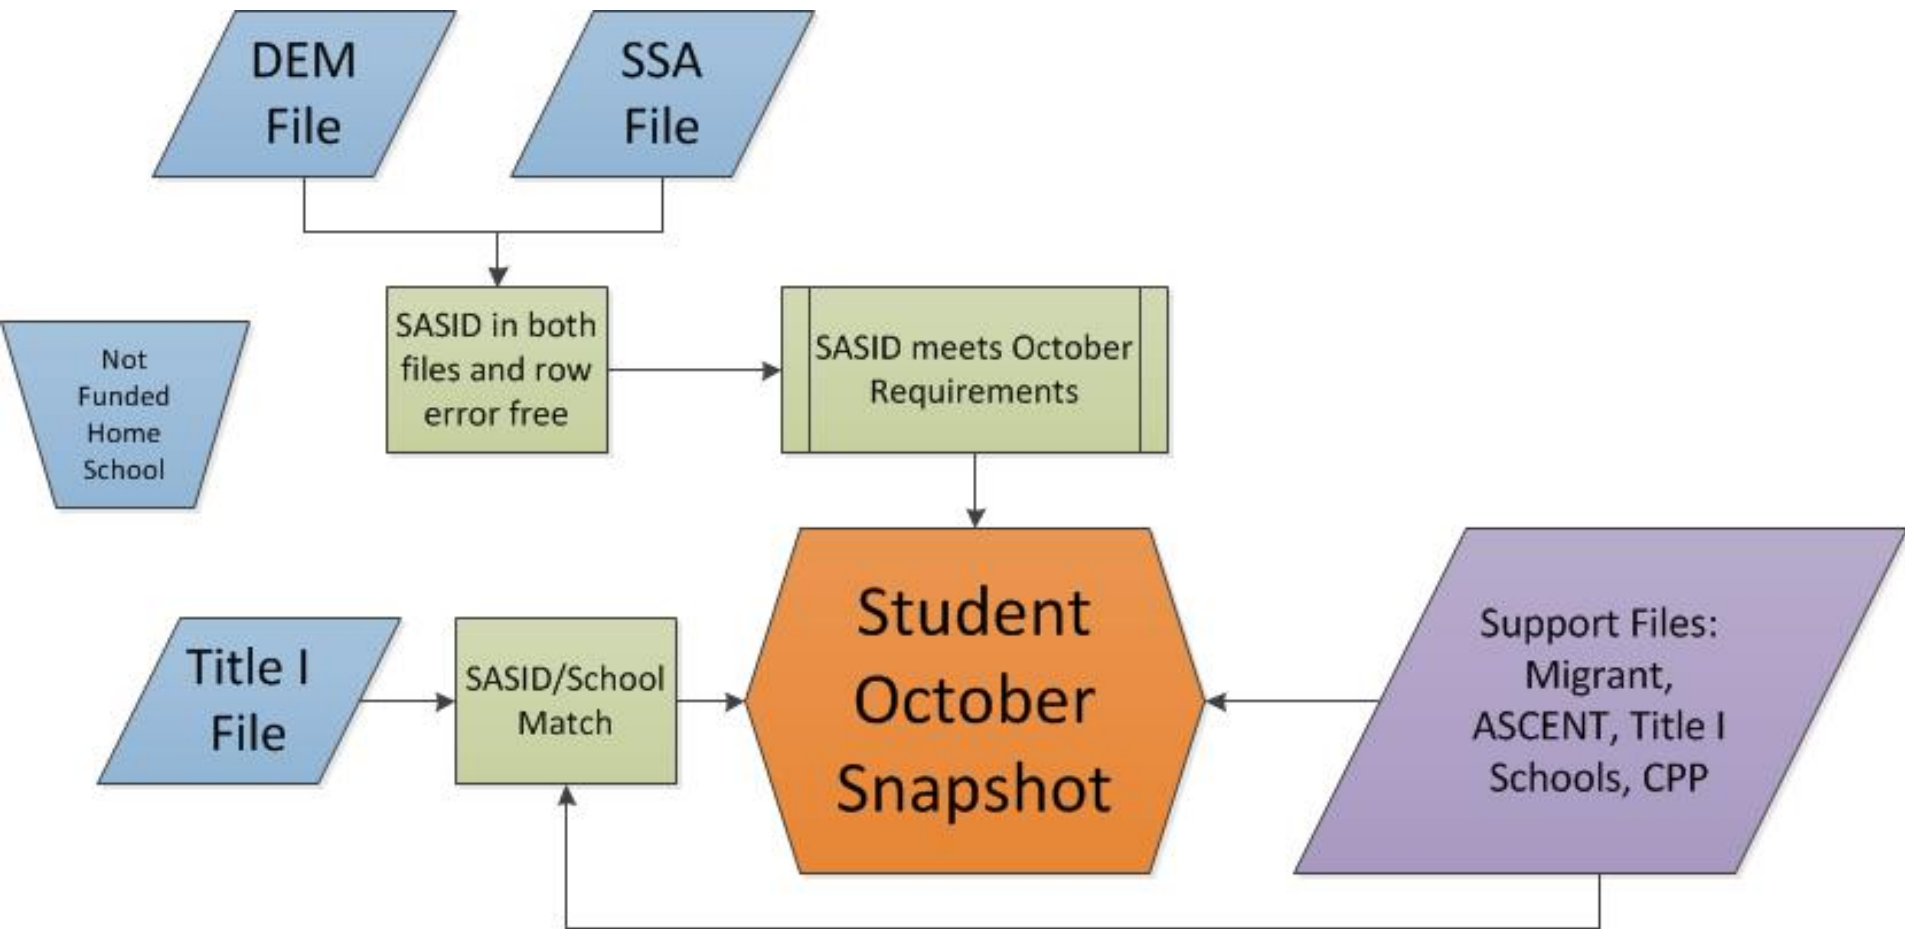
DEM File

SSA File

Not Funded Home School

SASID in both files and row error free

SASID meets October Requirements

Title I File

SASID/School Match

Student October Snapshot

Support Files: Migrant, ASCENT, Title I Schools, CPP